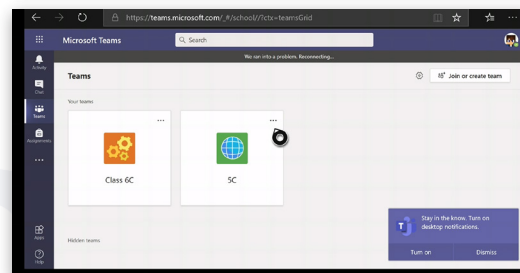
https://teams.microsoft.com/_#/school//?ctx=teamsGrid

Microsoft Teams

Search

We ran into a problem. Reconnecting...

Activity

Chat

Teams

Assignments

...

Apps

Help

Teams

Join or create team

Your teams

...

Class 6C

...

5C

Hidden teams

Stay in the know. Turn on desktop notifications.

Turn on

Dismiss